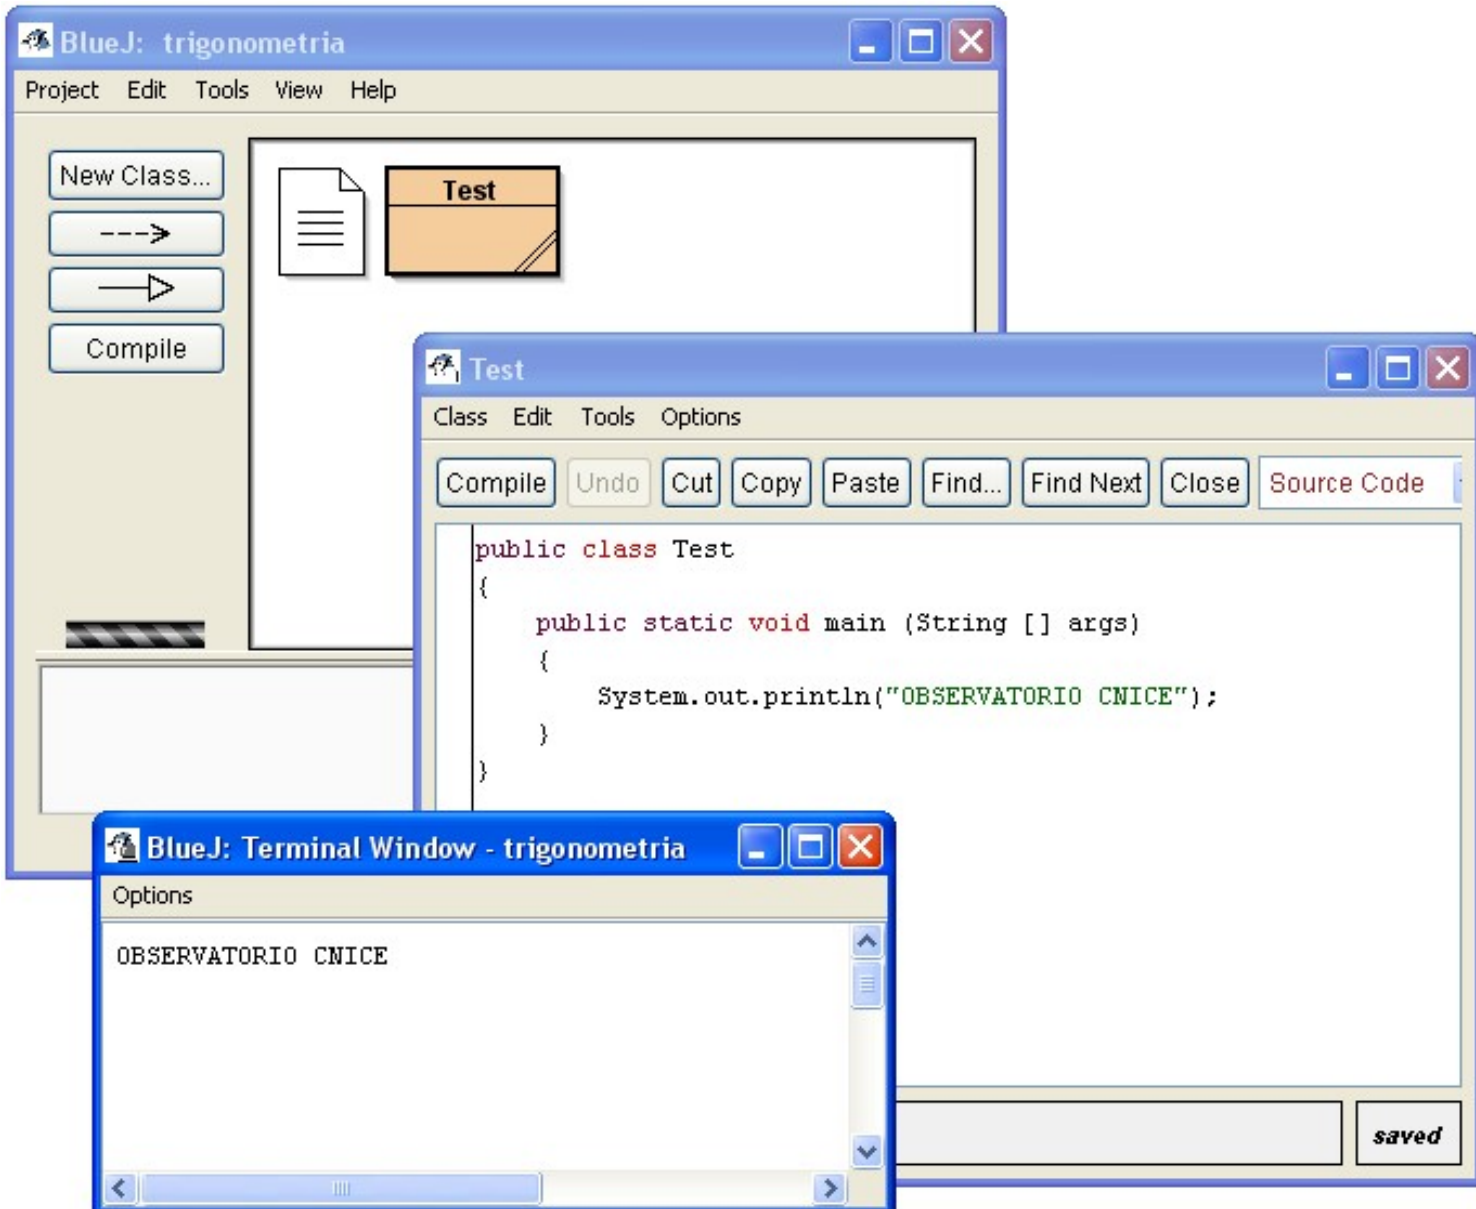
BlueJ: trigonometria

Project Edit Tools View Help

New Class...

Compile

Test

Test

Class Edit Tools Options

Compile Undo Cut Copy Paste Find... Find Next Close Source Code

public class Test
{
    public static void main (String [] args)
    {
        System.out.println("OBSERVATORIO CNICE");
    }
}

saved

BlueJ: Terminal Window - trigonometria

Options

OBSERVATORIO CNICE